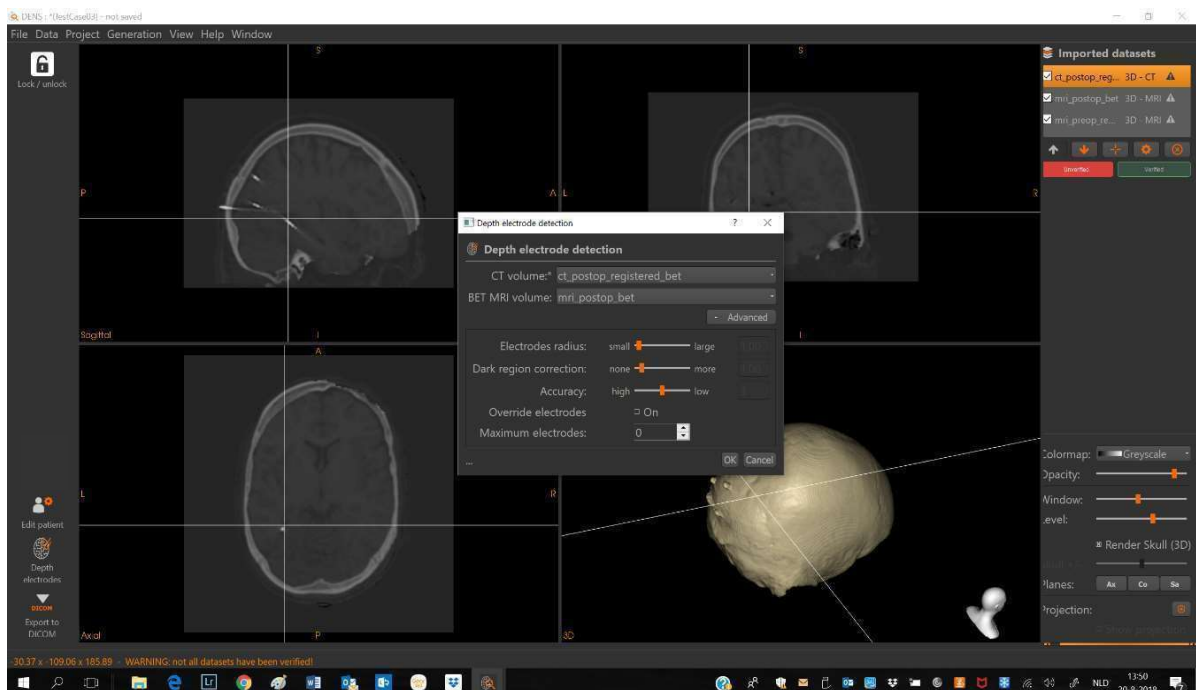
DENS : *TestCase03 - not saved

File Data Project Generation View Help Window

Lock / unlock

S

P

A

Sagittal

I

S

L

R

I

A

L

R

Axial

P

3D

Edit patient

Depth electrodes

DICOM

Export to DICOM

Imported datasets

ct_postop_reg... 3D - CT

mri_postop_bet 3D - MRI

mri_preop_re... 3D - MRI

Unverified

Verified

Depth electrode detection

?

X

Depth electrode detection

CT volume:* ct_postop_registered_bet

BET MRI volume: mri_postop_bet

- Advanced

Electrodes radius: small large

Dark region correction: none more

Accuracy: high low

Override electrodes On

Maximum electrodes: 0

...

OK Cancel

Colormap: Greyscale

Opacity:

Window:

Level:

Render Skull (3D)

Planes: Ax Co Sa

Projection:

30.37 x -109.06 x 185.89 - WARNING: not all datasets have been verified!

NLD

13:50

20-8-2018